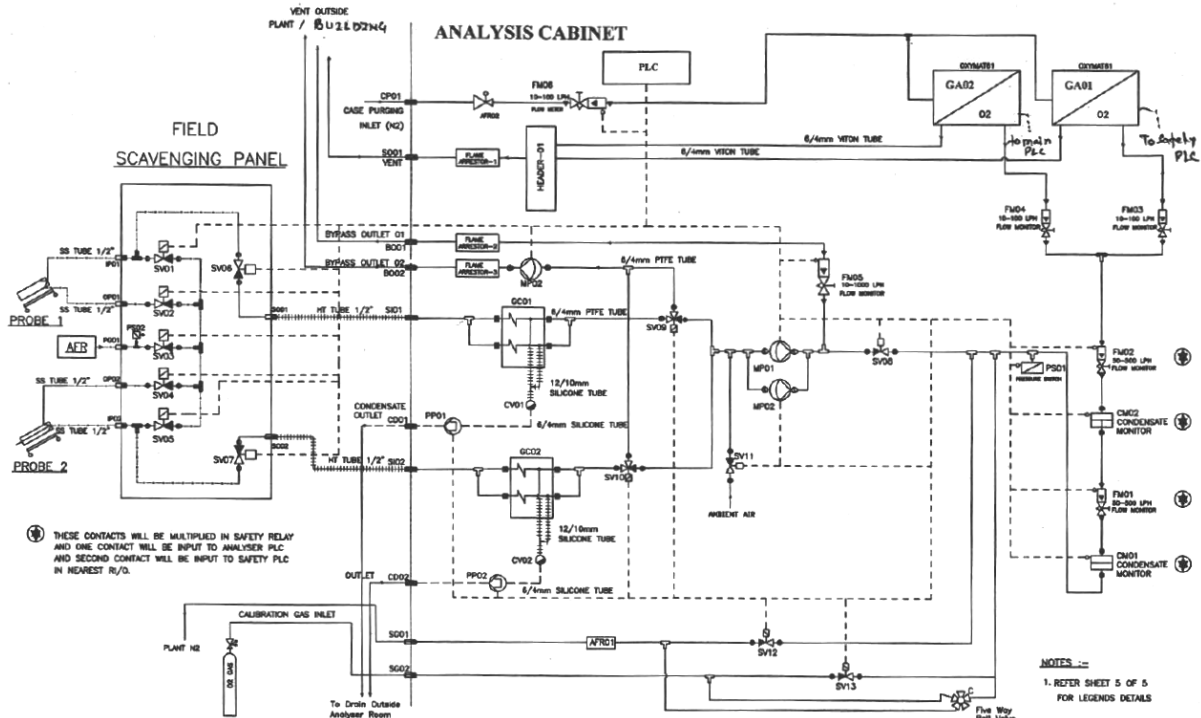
VENT OUTSIDE PLANT / BUILDING

ANALYSIS CABINET

PLC

OXYMAT61
GA02
O2

OXYMAT61
GA01
O2

To main PLC

To Safety PLC

FIELD SCAVENGING PANEL

CP01 CASE PURGING INLET (N2)

AFR02

FM06 10-100 LPH FLOW MONITOR

6/4mm VITON TUBE

6/4mm VITON TUBE

SO01 VENT

FLAME ARRESTOR-1

HEADER-01

FM04 10-100 LPH FLOW MONITOR

FM03 10-100 LPH FLOW MONITOR

BYPASS OUTLET 01 BO01

FLAME ARRESTOR-2

BYPASS OUTLET 02 BO02

FLAME ARRESTOR-3

MP02

6/4mm PTFE TUBE

FM05 10-1000 LPH FLOW MONITOR

SS TUBE 1/2"
IP01
SV01
SV06

OP01
SS TUBE 1/2"
SV02

PROBE 1

SI01
HT TUBE 1/2"
SI01

GC01
6/4mm PTFE TUBE
SV09

PP02
AFR
PO01
SV03

MP01
MP02
SV08

PS01 PRESSURE SWITCH

FM02 30-300 LPH FLOW MONITOR

SS TUBE 1/2"
OP02
SV04

12/10mm SILICONE TUBE
CV01

IP02
SS TUBE 1/2"
SV05

CONDENSATE OUTLET
CD01
PP01
6/4mm SILICONE TUBE

CM02 CONDENSATE MONITOR

PROBE 2

SV07
SI02
HT TUBE 1/2"
SI02

GC02
SV10
SV11

AMBIENT AIR

FM01 30-300 LPH FLOW MONITOR

THESE CONTACTS WILL BE MULTIPLIED IN SAFETY RELAY AND ONE CONTACT WILL BE INPUT TO ANALYSER PLC AND SECOND CONTACT WILL BE INPUT TO SAFETY PLC IN NEAREST RI/O.

12/10mm SILICONE TUBE
CV02

CM01 CONDENSATE MONITOR

OUTLET
CD02
PP02
6/4mm SILICONE TUBE

CALIBRATION GAS INLET

PLANT N2

O2 GAS

SG01
AFR01
SV12

SG02
SV13

NOTES :-
1. REFER SHEET 5 OF 5 FOR LEGENDS DETAILS

To Drain Outside Analyser Room

Five Way Ball Valve